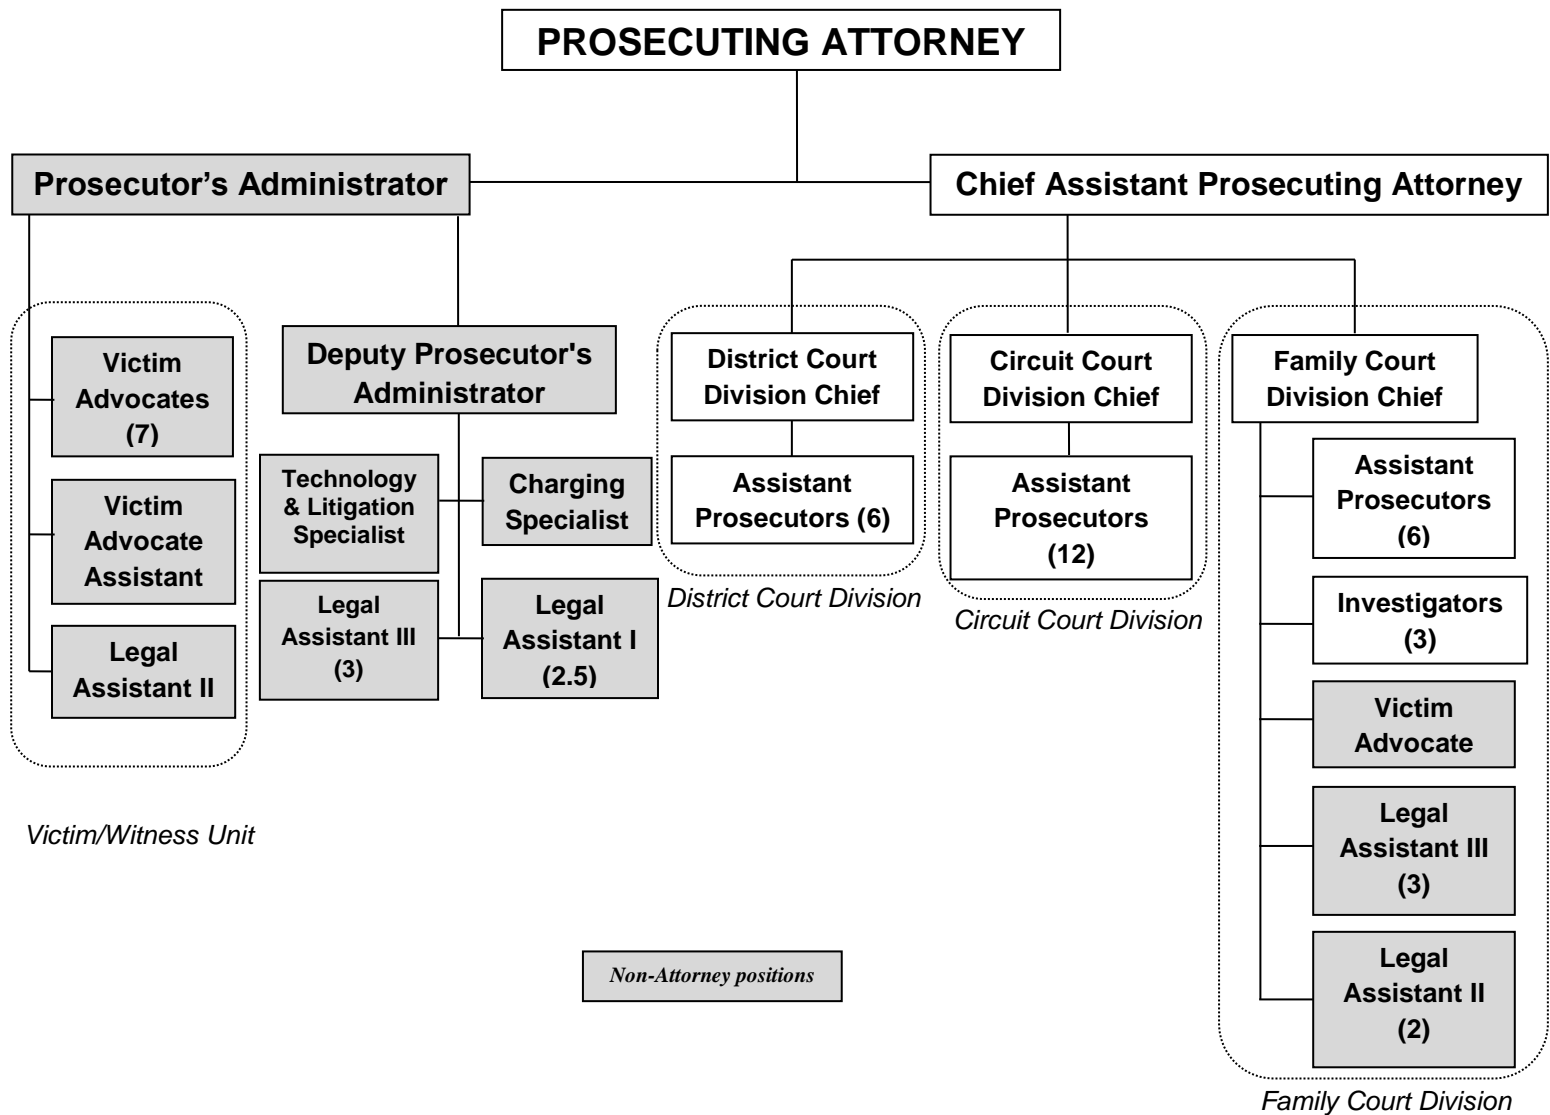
PROSECUTING ATTORNEY

Prosecutor's Administrator

Chief Assistant Prosecuting Attorney

Victim Advocates (7)

Victim Advocate Assistant

Legal Assistant II

Victim/Witness Unit

Deputy Prosecutor's Administrator

Technology & Litigation Specialist

Charging Specialist

Legal Assistant III (3)

Legal Assistant I (2.5)

District Court Division Chief

Assistant Prosecutors (6)

District Court Division

Circuit Court Division Chief

Assistant Prosecutors (12)

Circuit Court Division

Family Court Division Chief

Assistant Prosecutors (6)

Investigators (3)

Victim Advocate

Legal Assistant III (3)

Legal Assistant II (2)

Family Court Division

Non-Attorney positions